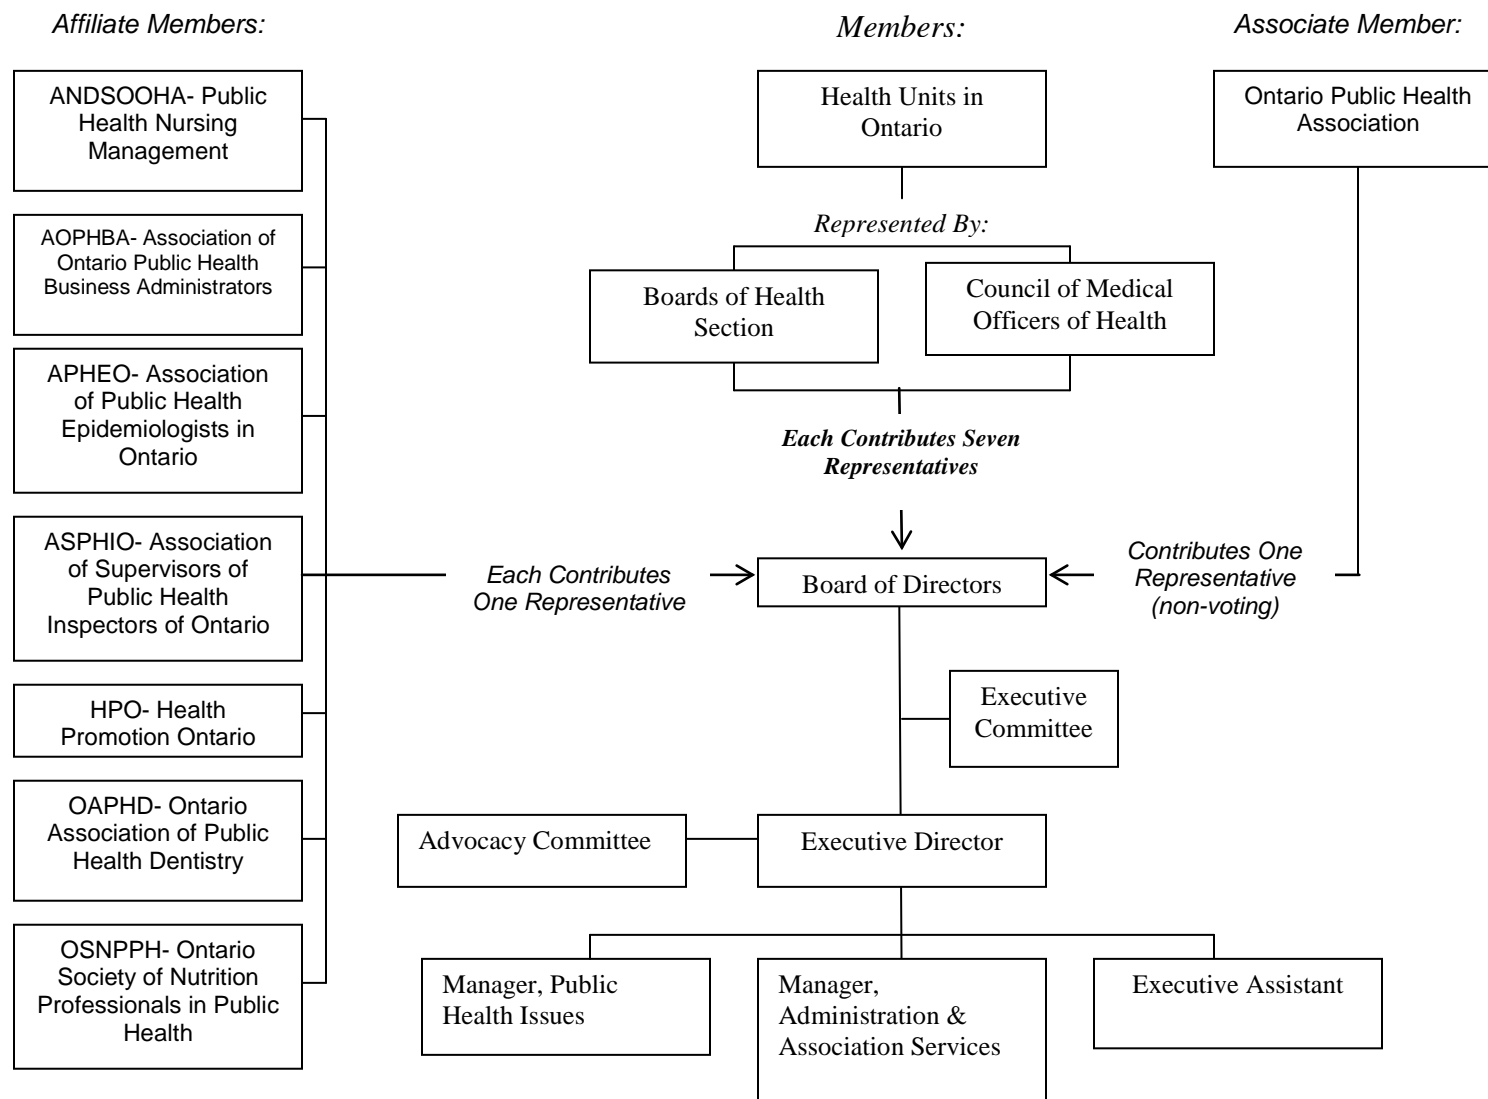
Affiliate Members:

Members:

Associate Member:

ANDSOOHA- Public Health Nursing Management

AOPHBA- Association of Ontario Public Health Business Administrators

APHEO- Association of Public Health Epidemiologists in Ontario

ASPHIO- Association of Supervisors of Public Health Inspectors of Ontario

HPO- Health Promotion Ontario

OAPHD- Ontario Association of Public Health Dentistry

OSNPPH- Ontario Society of Nutrition Professionals in Public Health

Health Units in Ontario

Represented By:

Boards of Health Section

Council of Medical Officers of Health

Each Contributes Seven Representatives

Ontario Public Health Association

Each Contributes One Representative

Board of Directors

Contributes One Representative (non-voting)

Executive Committee

Advocacy Committee

Executive Director

Manager, Public Health Issues

Manager, Administration & Association Services

Executive Assistant